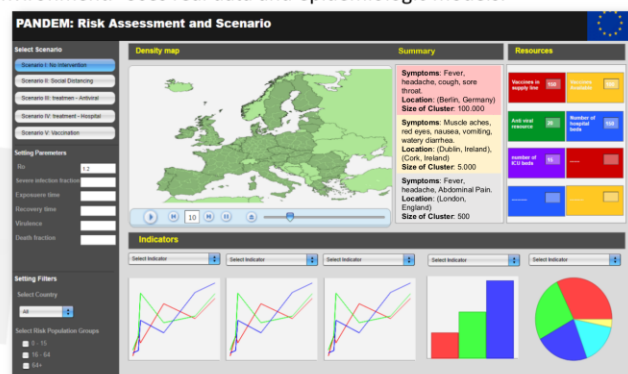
PANDEM: Risk Assessment and Scenario

Select Scenario

Scenario I: No Intervention

Scenario II: Social Distancing

Scenario III: Treatment - Antiviral

Scenario IV: Treatment - Hospital

Scenario V: Vaccination

Setting Parameters

Ro 1.2

Severe infection fraction

Exposure time

Recovery time

Virulence

Death fraction

Setting Filters

Select Country

All

Select Risk Population Groups

0 - 15

16 - 64

64+

Density map

10

Summary

**Symptoms**: Fever, headache, cough, sore throat.
**Location**: (Berlin, Germany)
**Size of Cluster**: 100.000

**Symptoms**: Muscle aches, red eyes, nausea, vomiting, watery diarrhea.
**Location**: (Dublin, Ireland), (Cork, Ireland)
**Size of Cluster**: 5.000

**Symptoms**: Fever, headache, Abdominal Pain.
**Location**: (London, England)
**Size of Cluster**: 500

Resources

Vaccines in supply line

Vaccines available

Anti-viral resource

Number of hospital beds

number of ICU beds

Indicators

Select Indicator

Select Indicator

Select Indicator

Select Indicator

Select Indicator